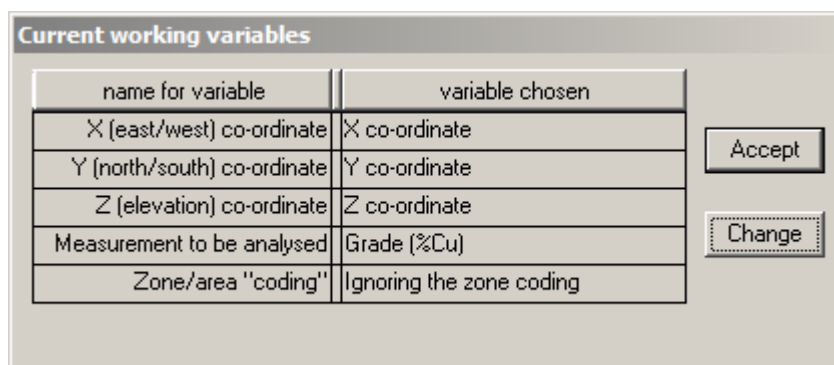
Current working variables

| name for variable | variable chosen |
|---|---|
| X (east/west) co-ordinate | X co-ordinate |
| Y (north/south) co-ordinate | Y co-ordinate |
| Z (elevation) co-ordinate | Z co-ordinate |
| Measurement to be analysed | Grade (%Cu) |
| Zone/area "coding" | Ignoring the zone coding |

Accept

Change